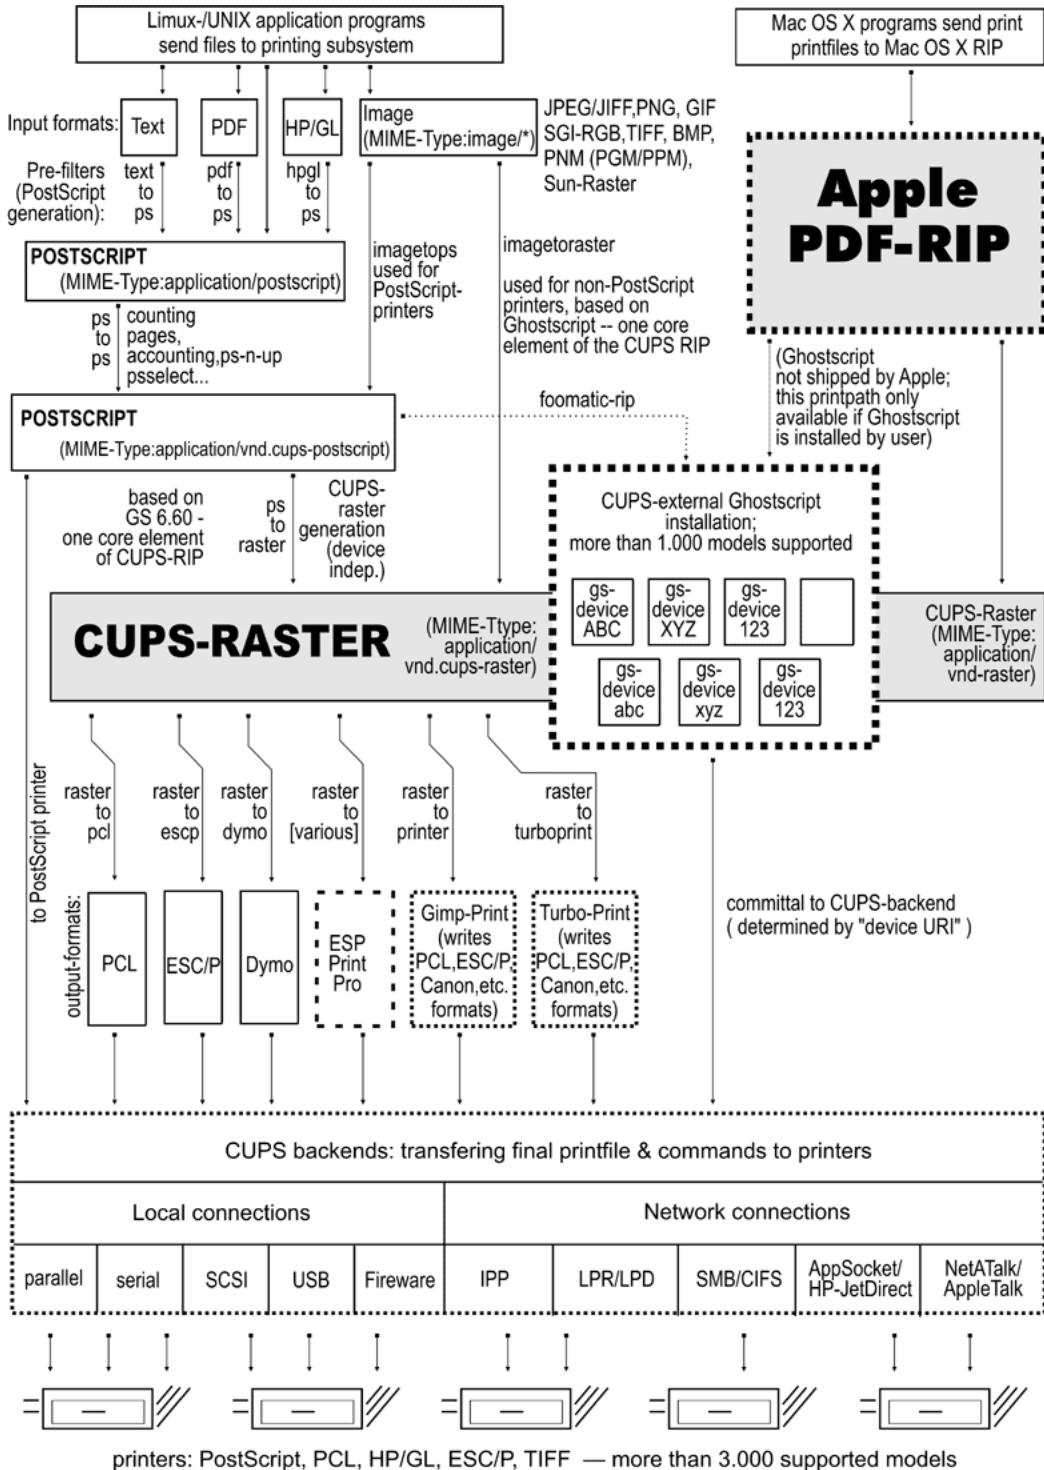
Limux-/UNIX application programs send files to printing subsystem

Mac OS X programs send print printfiles to Mac OS X RIP

Input formats: Text PDF HP/GL Image (MIME-Type:image/*)

JPEG/JIFF,PNG, GIF SGI-RGB,TIFF, BMP, PNM (PGM/PPM), Sun-Raster

Apple PDF-RIP

Pre-filters (PostScript generation): text to ps pdf to ps hpgl to ps

POSTSCRIPT (MIME-Type:application/postscript)

imagetops used for PostScript-printers

imagetoraster

used for non-PostScript printers, based on Ghostscript -- one core element of the CUPS RIP

ps to ps counting pages, accounting,ps-n-up psselect...

(Ghostscript not shipped by Apple; this printpath only available if Ghostscript is installed by user)

POSTSCRIPT (MIME-Type:application/vnd.cups-postscript)

foomatic-rip

based on GS 6.60 - one core element of CUPS-RIP

ps to raster

CUPS-raster generation (device indep.)

CUPS-external Ghostscript installation; more than 1.000 models supported

gs-device ABC gs-device XYZ gs-device 123

gs-device abc gs-device xyz gs-device 123

CUPS-RASTER (MIME-Ttype: application/ vnd.cups-raster)

CUPS-Raster (MIME-Type: application/ vnd-raster)

to PostScript printer

raster to pcl raster to escp raster to dymo raster to [various] raster to printer raster to turboprint

output-formats: PCL ESC/P Dymo ESP Print Pro Gimp-Print (writes PCL,ESC/P, Canon,etc. formats) Turbo-Print (writes PCL,ESC/P, Canon,etc. formats)

committal to CUPS-backend ( determined by "device URI" )

CUPS backends: transfering final printfile & commands to printers

Local connections

Network connections

parallel serial SCSI USB Fireware IPP LPR/LPD SMB/CIFS AppSocket/ HP-JetDirect NetATalk/ AppleTalk

printers: PostScript, PCL, HP/GL, ESC/P, TIFF — more than 3.000 supported models